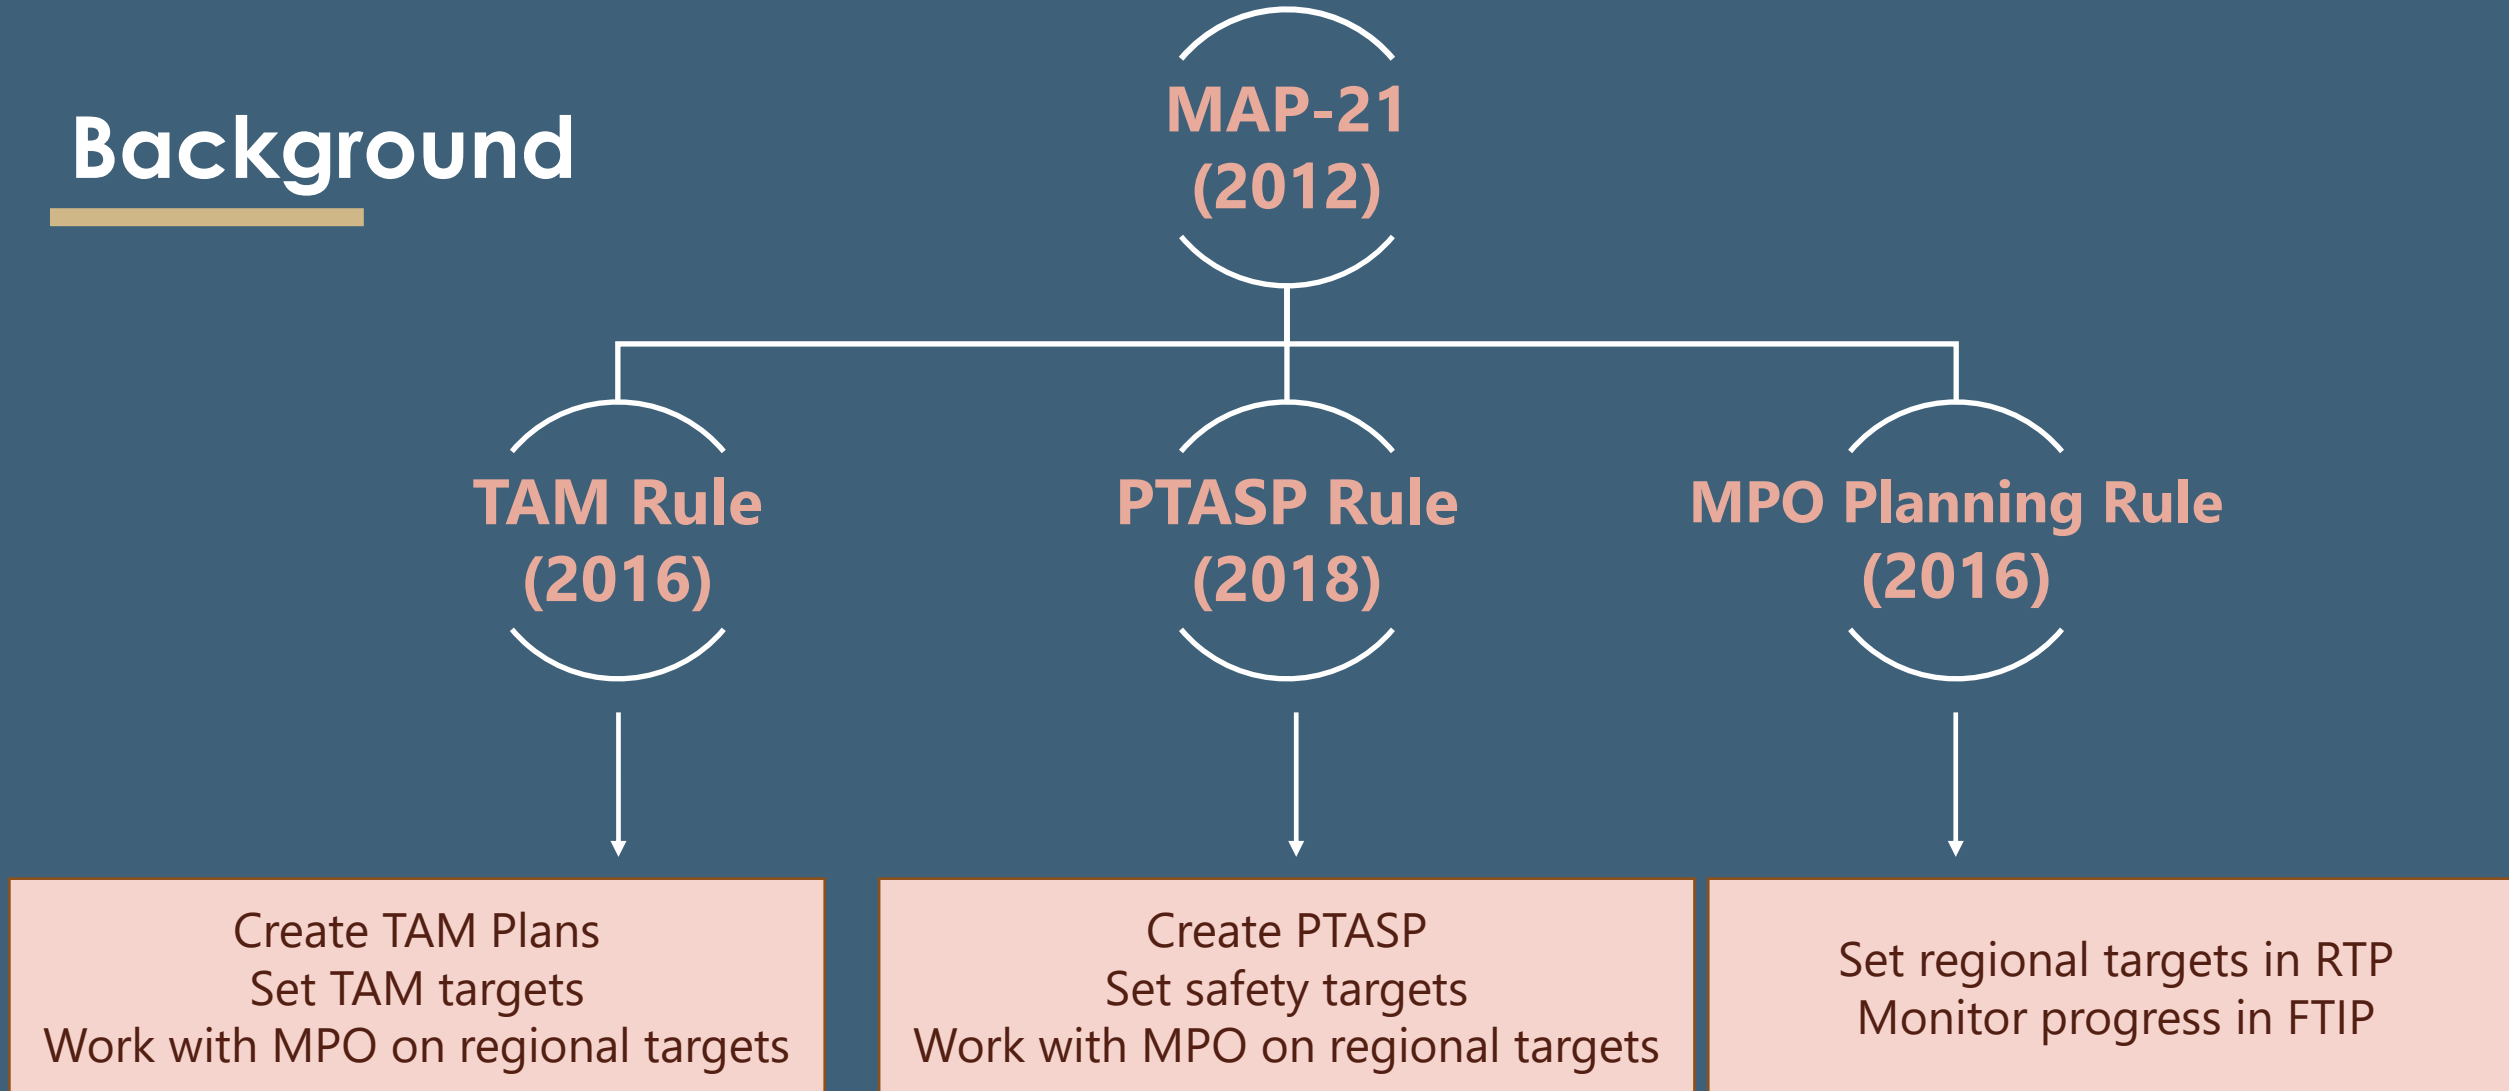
Background

MAP-21
(2012)

TAM Rule
(2016)

PTASP Rule
(2018)

MPO Planning Rule
(2016)

Create TAM Plans
Set TAM targets
Work with MPO on regional targets

Create PTASP
Set safety targets
Work with MPO on regional targets

Set regional targets in RTP
Monitor progress in FTIP